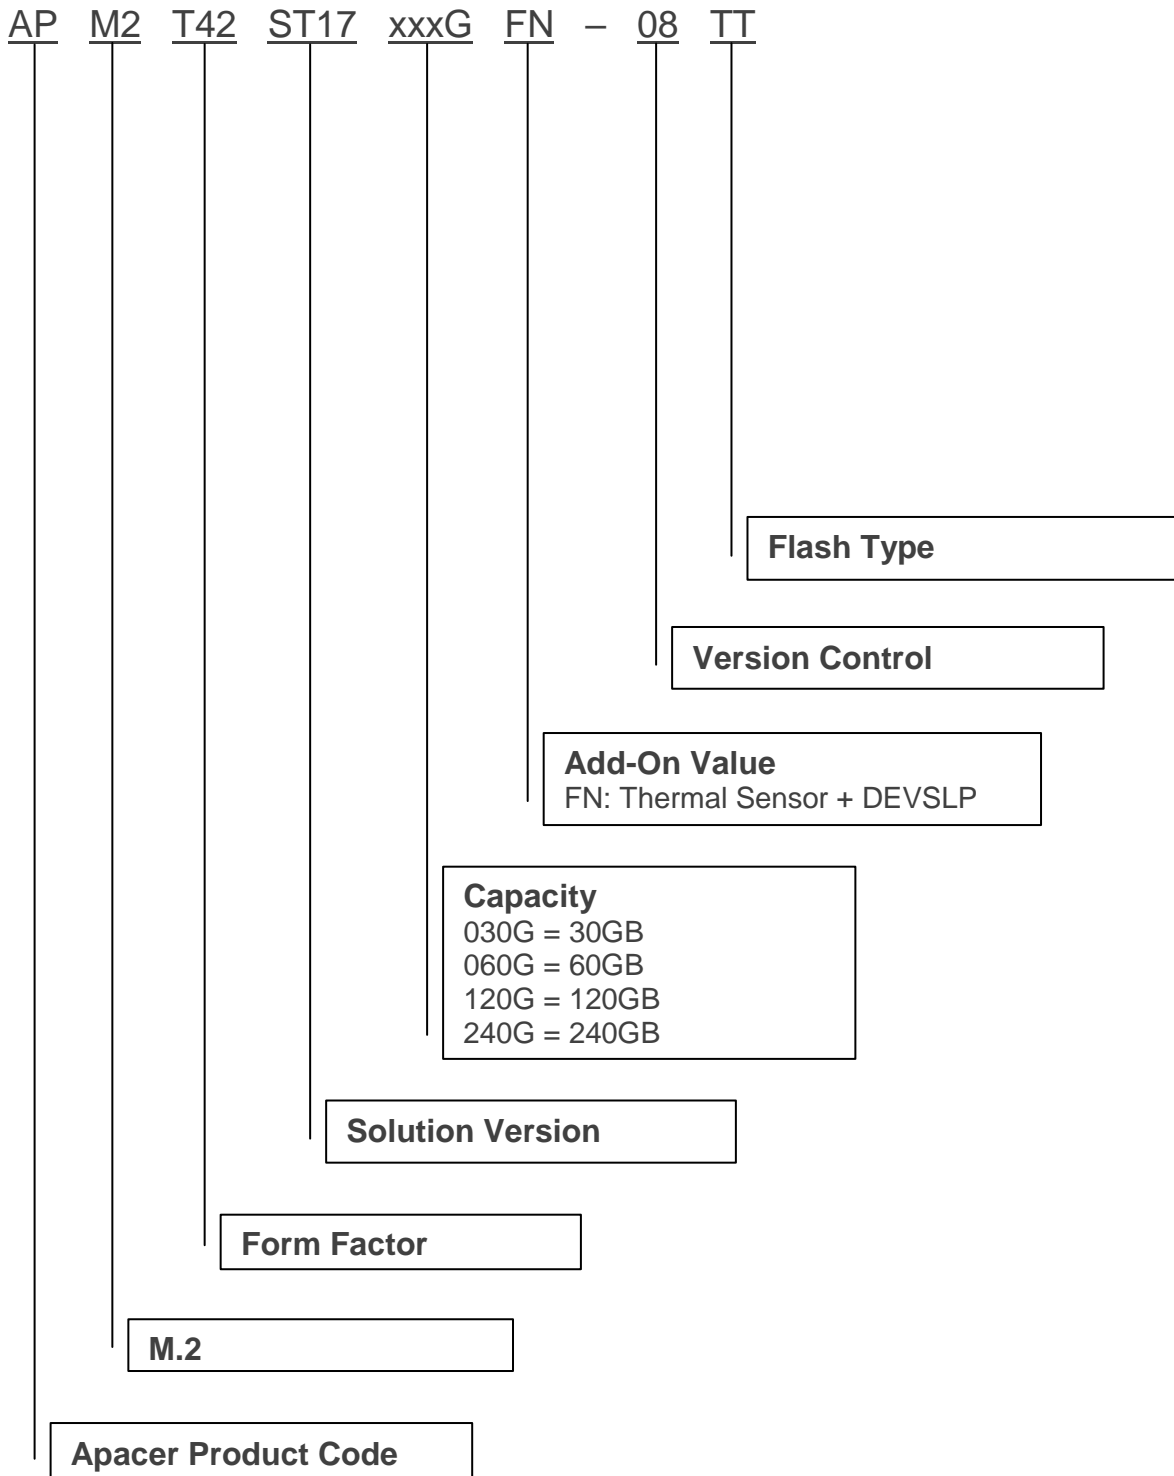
AP M2 T42 ST17 xxxG FN – 08 TT

Flash Type

Version Control

Add-On Value
FN: Thermal Sensor + DEVSLP

Capacity
030G = 30GB
060G = 60GB
120G = 120GB
240G = 240GB

Solution Version

Form Factor

M.2

Apacer Product Code